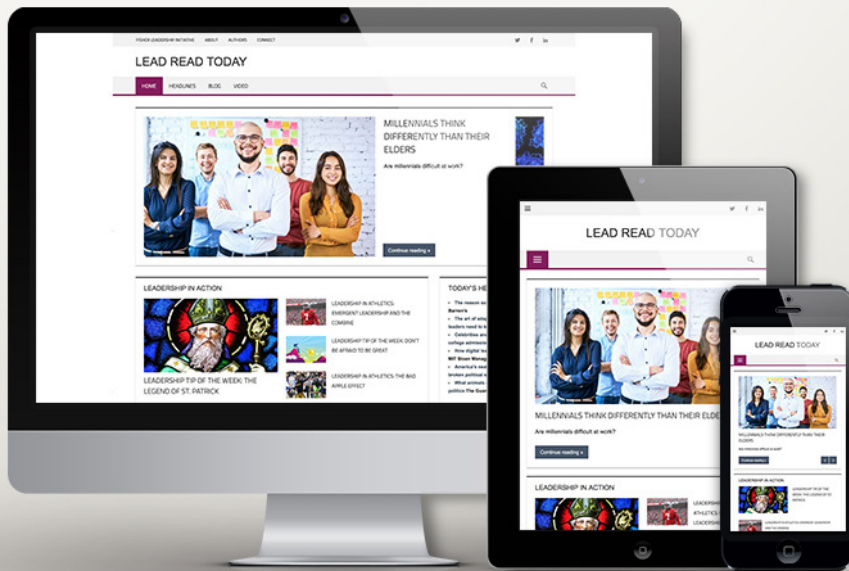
FISHER LEADERSHIP INITIATIVE ABOUT AUTHORS CONNECT

LEAD READ TODAY

HOME HEADLINES BLOG VIDEO

MILLENNIALS THINK DIFFERENTLY THAN THEIR ELDERS

Are millennials difficult at work?

Continue reading »

LEADERSHIP IN ACTION

LEADERSHIP TIP OF THE WEEK: THE LEGEND OF ST. PATRICK

LEADERSHIP IN ATHLETICS: EMERGENT LEADERSHIP AND THE COMBINE

LEADERSHIP TIP OF THE WEEK: DON'T BE AFRAID TO BE GREAT

LEADERSHIP IN ATHLETICS: THE BAD APPLE EFFECT

TODAY'S HE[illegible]

The reason so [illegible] Barron's

The art of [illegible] leaders need to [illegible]

Celebrities and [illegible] college admission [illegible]

How digital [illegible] MIT Sloan Manag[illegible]

America's mos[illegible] broken political s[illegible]

What animals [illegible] politics The Guar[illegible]

LEAD READ TODAY

MILLENNIALS THINK DIFFERENTLY THAN THEIR ELDE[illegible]

Are millennials difficult at work?

Continue reading »

LEADERSHIP IN ACTION

LEADERSH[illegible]

LEADERSH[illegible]

LEAD READ TODAY

MILLENNIALS THINK DIFFERENTLY THAN THEIR ELDERS

Are millennials difficult at work?

Continue reading »

LEADERSHIP IN ACTION

LEADERSHIP TIP OF THE WEEK: THE LEGEND OF ST. PATRICK